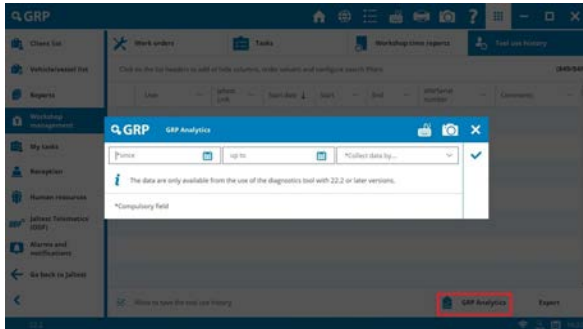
GRP

Client list

Vehicle/vessel list

Reports

Workshop management

My tasks

Reception

Human resources

Jaltest Telematics (OOF)

Alarms and notifications

Go back to Jaltest

Work orders

Tasks

Workshop times reports

Tool use history

Click on the list headers to add or hide columns, order columns and configure search filters

User

Start date

Start

End

Comments

GRP GRP Analytics

From

up to

*Collect data by...

The data are only available from the use of the diagnostics tool with 22.2 or later versions.

*Compulsory field

GRP Analytics

Export

22.2